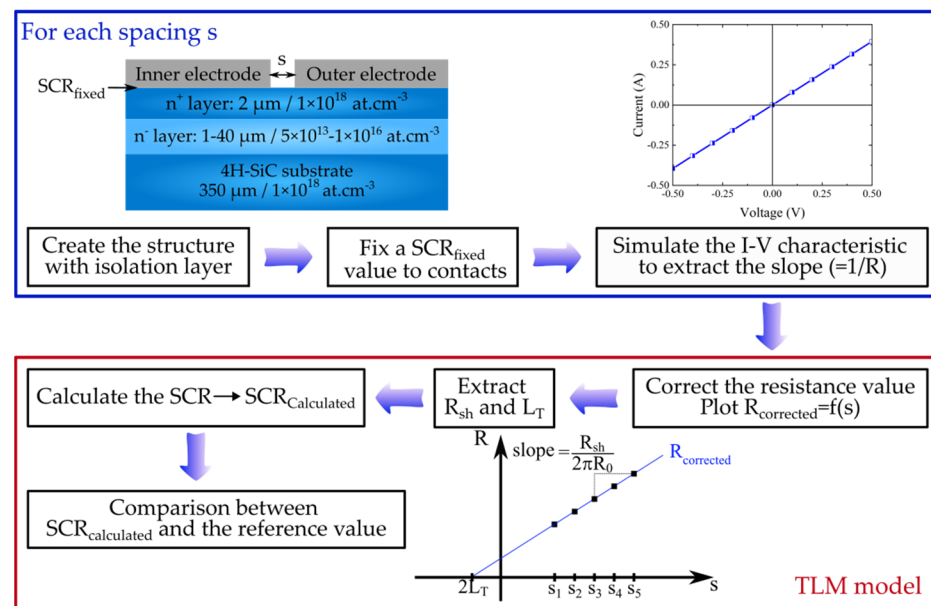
For each spacing s

s

Inner electrode

Outer electrode

$SCR_{fixed}$

$n^+$ layer: 2 µm / $1\times10^{18}$ at.cm$^{-3}$

$n^-$ layer: 1-40 µm / $5\times10^{13}$-$1\times10^{16}$ at.cm$^{-3}$

4H-SiC substrate
350 µm / $1\times10^{18}$ at.cm$^{-3}$

Current (A)

0.50
0.25
0.00
-0.25
-0.50

-0.50 -0.25 0.00 0.25 0.50

Voltage (V)

Create the structure with isolation layer

Fix a $SCR_{fixed}$ value to contacts

Simulate the I-V characteristic to extract the slope (=1/R)

Calculate the SCR → $SCR_{Calculated}$

Extract $R_{sh}$ and $L_T$

Correct the resistance value
Plot $R_{corrected}=f(s)$

R

slope $=\frac{R_{sh}}{2\pi R_0}$

$R_{corrected}$

Comparison between $SCR_{calculated}$ and the reference value

$2L_T$

$s_1$ $s_2$ $s_3$ $s_4$ $s_5$

s

TLM model